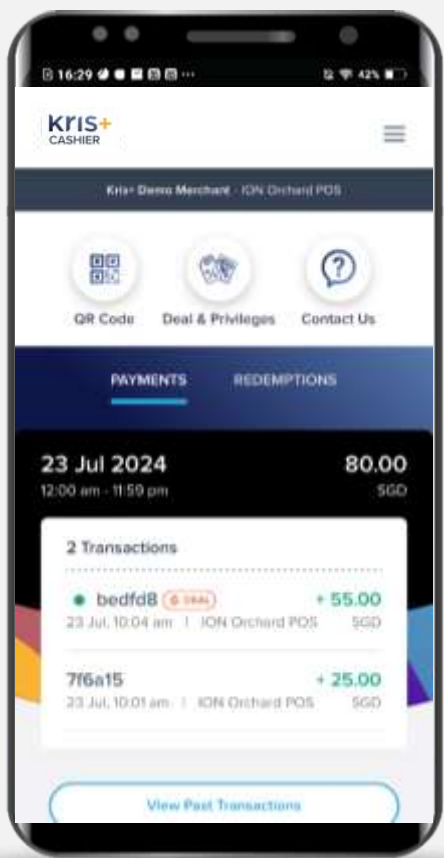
16:29 ··· 42%

KrisCASHIER

Kris+ Demo Merchant · ION Orchard POS

QR Code
Deal & Privileges
Contact Us

PAYMENTS
REDEMPTIONS

23 Jul 2024
12:00 am - 11:59 pm
80.00
SGD

2 Transactions

bedfd8 DEAL
23 Jul, 10:04 am | ION Orchard POS
+ 55.00
SGD

7f6a15
23 Jul, 10:01 am | ION Orchard POS
+ 25.00
SGD

View Past Transactions